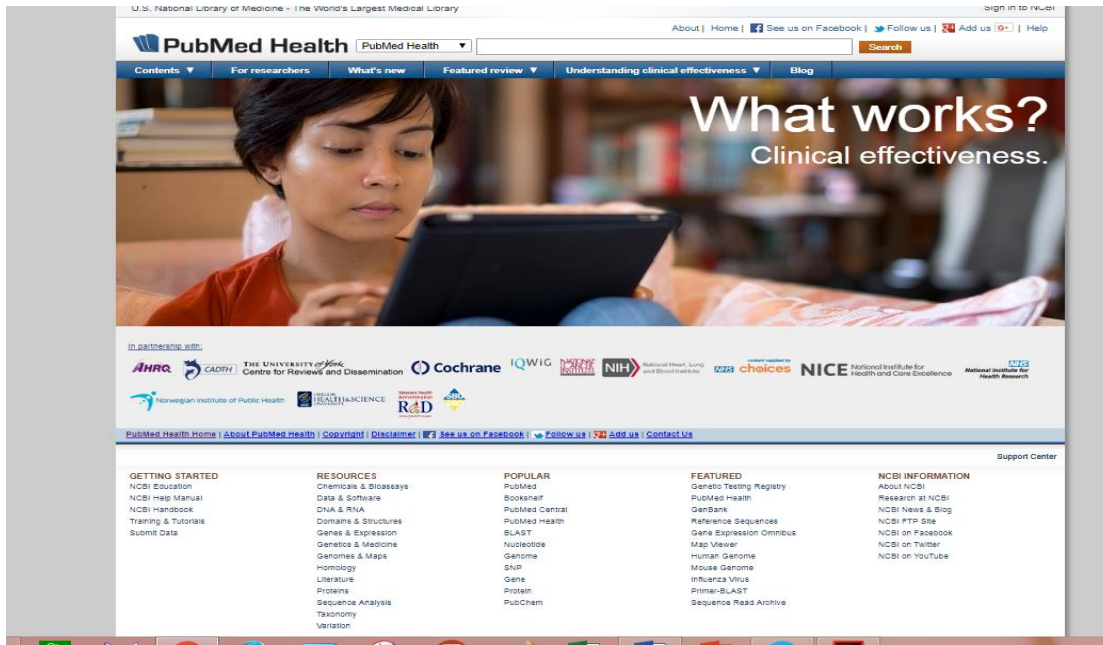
U.S. National Library of Medicine - The World's Largest Medical Library

Sign in to NCBI

About | Home | See us on Facebook | Follow us | Add us | Help

PubMed Health

PubMed Health ▼

Search

Contents ▼ For researchers What's new Featured review ▼ Understanding clinical effectiveness ▼ Blog

What works?
Clinical effectiveness.

In partnership with:

AHRQ CADTH THE UNIVERSITY of York Centre for Reviews and Dissemination Cochrane IQWiG NATIONAL CANCER INSTITUTE NIH National Heart, Lung and Blood Institute NHS choices NICE National Institute for Health and Care Excellence NHS National Institute for Health Research

Norwegian Institute of Public Health OREGON HEALTH & SCIENCE UNIVERSITY RD SBU

PubMed Health Home | About PubMed Health | Copyright | Disclaimer | See us on Facebook | Follow us | Add us | Contact Us

Support Center

GETTING STARTED
NCBI Education
NCBI Help Manual
NCBI Handbook
Training & Tutorials
Submit Data

RESOURCES
Chemicals & Bioassays
Data & Software
DNA & RNA
Domains & Structures
Genes & Expression
Genetics & Medicine
Genomes & Maps
Homology
Literature
Proteins
Sequence Analysis
Taxonomy
Variation

POPULAR
PubMed
Bookshelf
PubMed Central
PubMed Health
BLAST
Nucleotide
Genome
SNP
Gene
Protein
PubChem

FEATURED
Genetic Testing Registry
PubMed Health
GenBank
Reference Sequences
Gene Expression Omnibus
Map Viewer
Human Genome
Mouse Genome
Influenza Virus
Primer-BLAST
Sequence Read Archive

NCBI INFORMATION
About NCBI
Research at NCBI
NCBI News & Blog
NCBI FTP Site
NCBI on Facebook
NCBI on Twitter
NCBI on YouTube